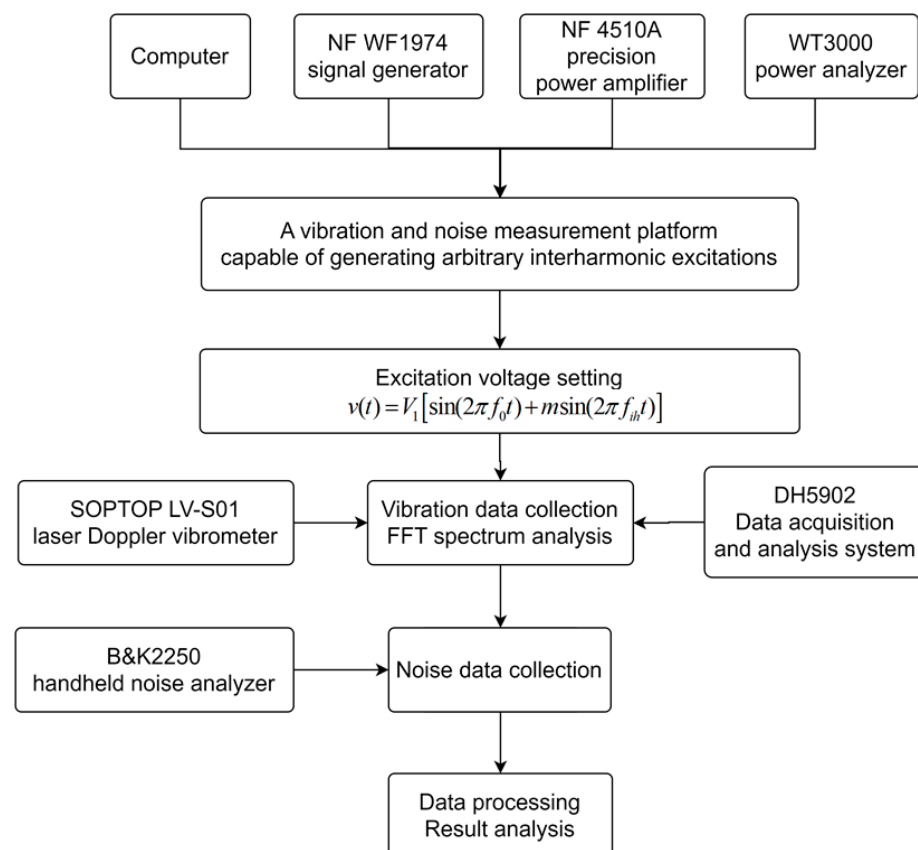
Computer

NF WF1974 signal generator

NF 4510A precision power amplifier

WT3000 power analyzer

A vibration and noise measurement platform capable of generating arbitrary interharmonic excitations

Excitation voltage setting
$v(t)=V_1\left[\sin(2\pi f_0 t)+m\sin(2\pi f_{ih} t)\right]$

SOPTOP LV-S01 laser Doppler vibrometer

Vibration data collection FFT spectrum analysis

DH5902 Data acquisition and analysis system

B&K2250 handheld noise analyzer

Noise data collection

Data processing Result analysis